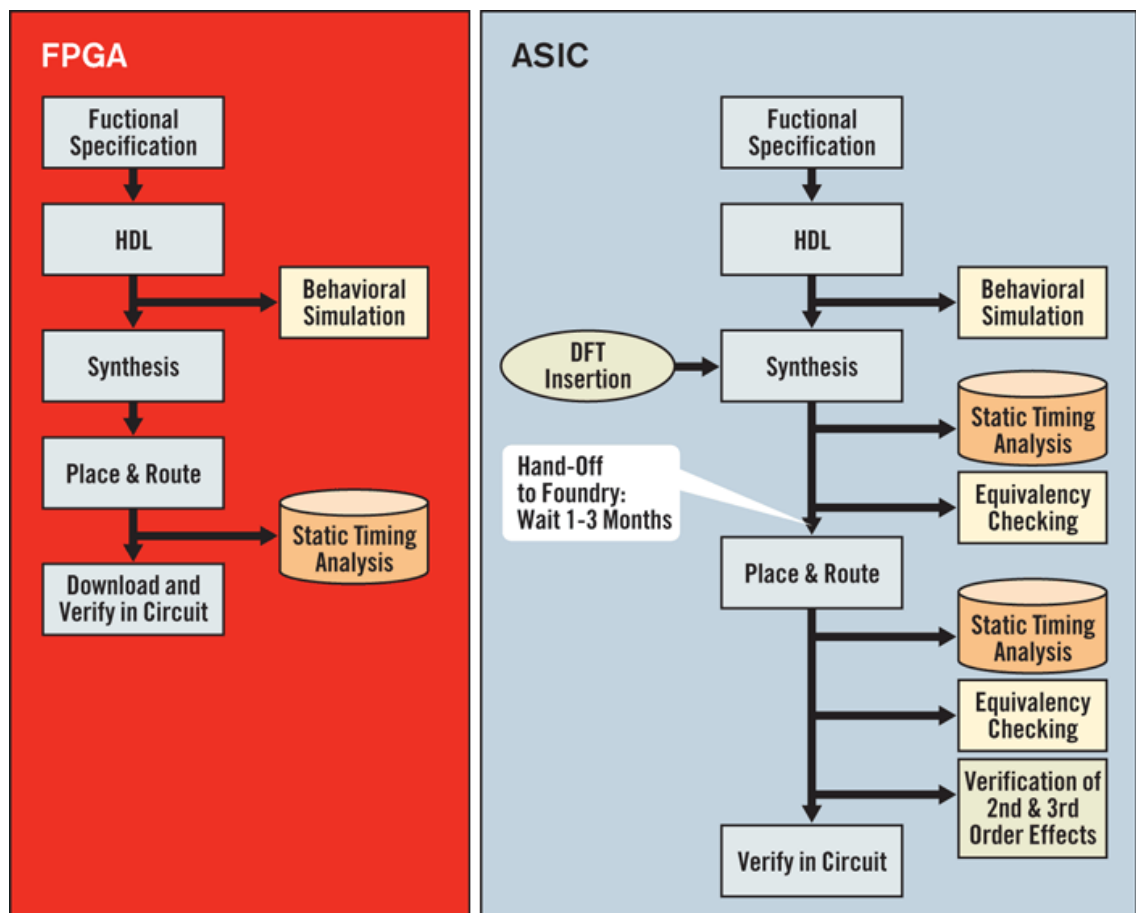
FPGA

Fuctional Specification

HDL

Behavioral Simulation

Synthesis

Place & Route

Static Timing Analysis

Download and Verify in Circuit

ASIC

Fuctional Specification

HDL

Behavioral Simulation

DFT Insertion

Synthesis

Static Timing Analysis

Hand-Off to Foundry: Wait 1-3 Months

Equivalency Checking

Place & Route

Static Timing Analysis

Equivalency Checking

Verification of 2nd & 3rd Order Effects

Verify in Circuit